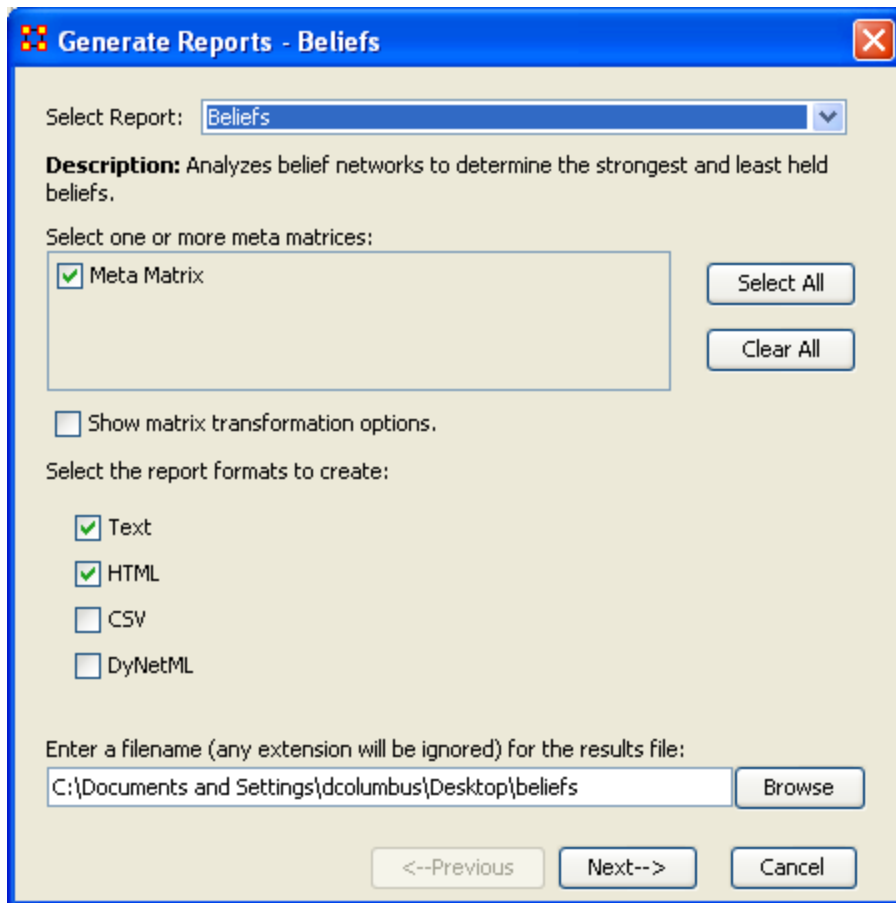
Generate Reports - Beliefs

Select Report: Beliefs

**Description:** Analyzes belief networks to determine the strongest and least held beliefs.

Select one or more meta matrices:

Meta Matrix

Select All

Clear All

Show matrix transformation options.

Select the report formats to create:

Text

HTML

CSV

DyNetML

Enter a filename (any extension will be ignored) for the results file:

C:\Documents and Settings\dcolumbus\Desktop\beliefs

Browse

<--Previous

Next-->

Cancel